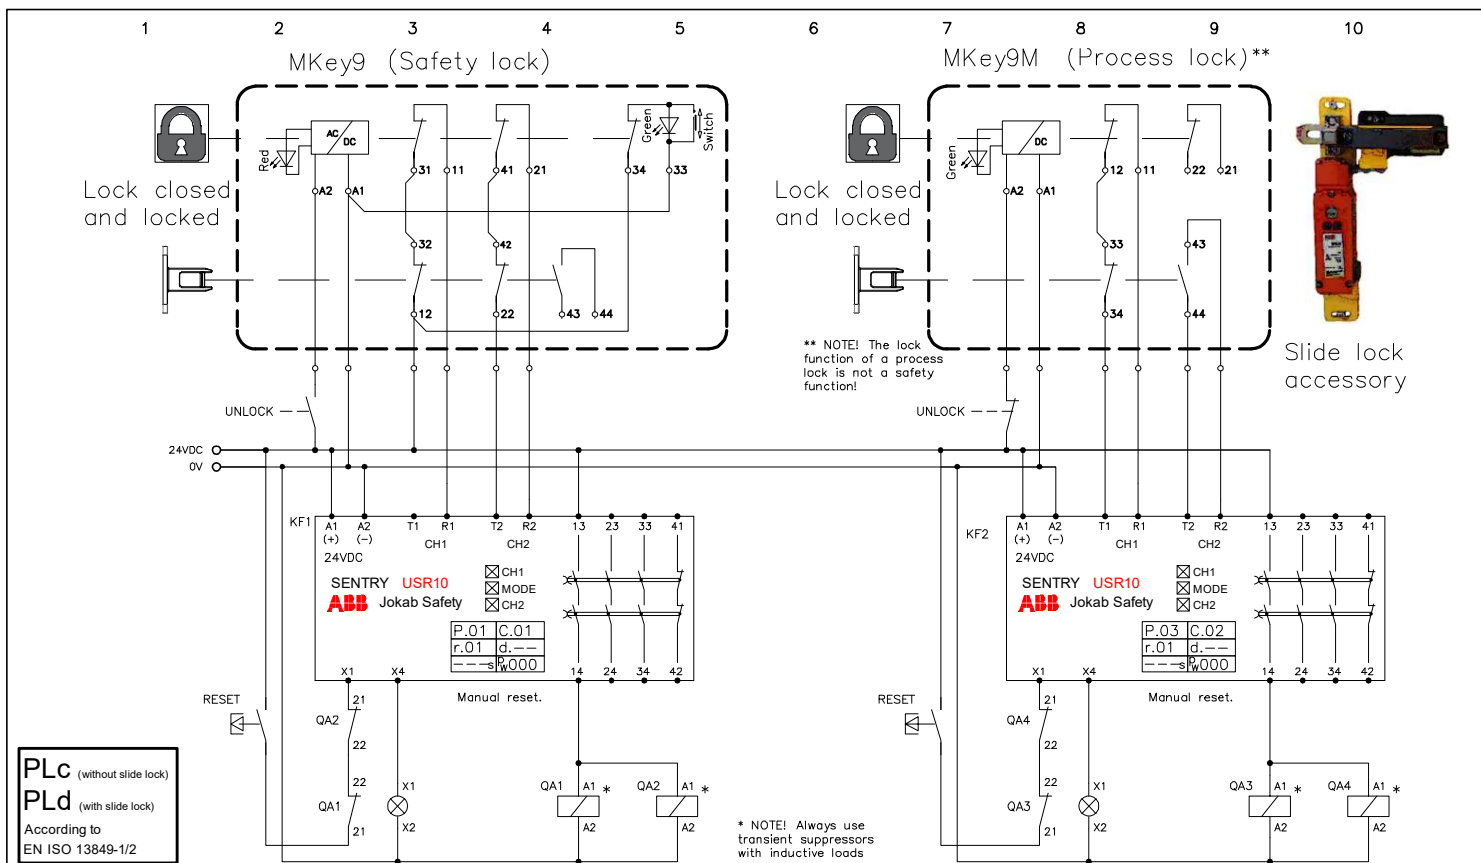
1 2 3 4 5 6 7 8 9 10

MKey9 (Safety lock)

MKey9M (Process lock)**

Lock closed and locked

Lock closed and locked

Red AC DC A2 A1 31 11 41 21 Green Switch 34 33 32 42 12 22 43 44

Green DC A2 A1 12 11 22 21 33 43 34 44

** NOTE! The lock function of a process lock is not a safety function!

Slide lock accessory

UNLOCK

UNLOCK

24VDC
0V

KF1 A1 (+) A2 (−) 24VDC T1 R1 CH1 T2 R2 CH2 13 23 33 41

SENTRY USR10
ABB Jokab Safety

☒CH1
☒MODE
☒CH2

| P.01 | C.01 |
|---|---|
| r.01 | d.−− |
| −−−s | Pw000 |

X1 X4 14 24 34 42

Manual reset.

KF2 A1 (+) A2 (−) 24VDC T1 R1 CH1 T2 R2 CH2 13 23 33 41

SENTRY USR10
ABB Jokab Safety

☒CH1
☒MODE
☒CH2

| P.03 | C.02 |
|---|---|
| r.01 | d.−− |
| −−−s | Pw000 |

X1 X4 14 24 34 42

Manual reset.

RESET
QA2 21 22
QA1 22 21
X1 X2
QA1 A1 * A2
QA2 A1 * A2

RESET
QA4 21 22
QA3 22 21
X1 X2
QA3 A1 * A2
QA4 A1 * A2

PLc (without slide lock)
PLd (with slide lock)
According to
EN ISO 13849-1/2

* NOTE! Always use transient suppressors with inductive loads